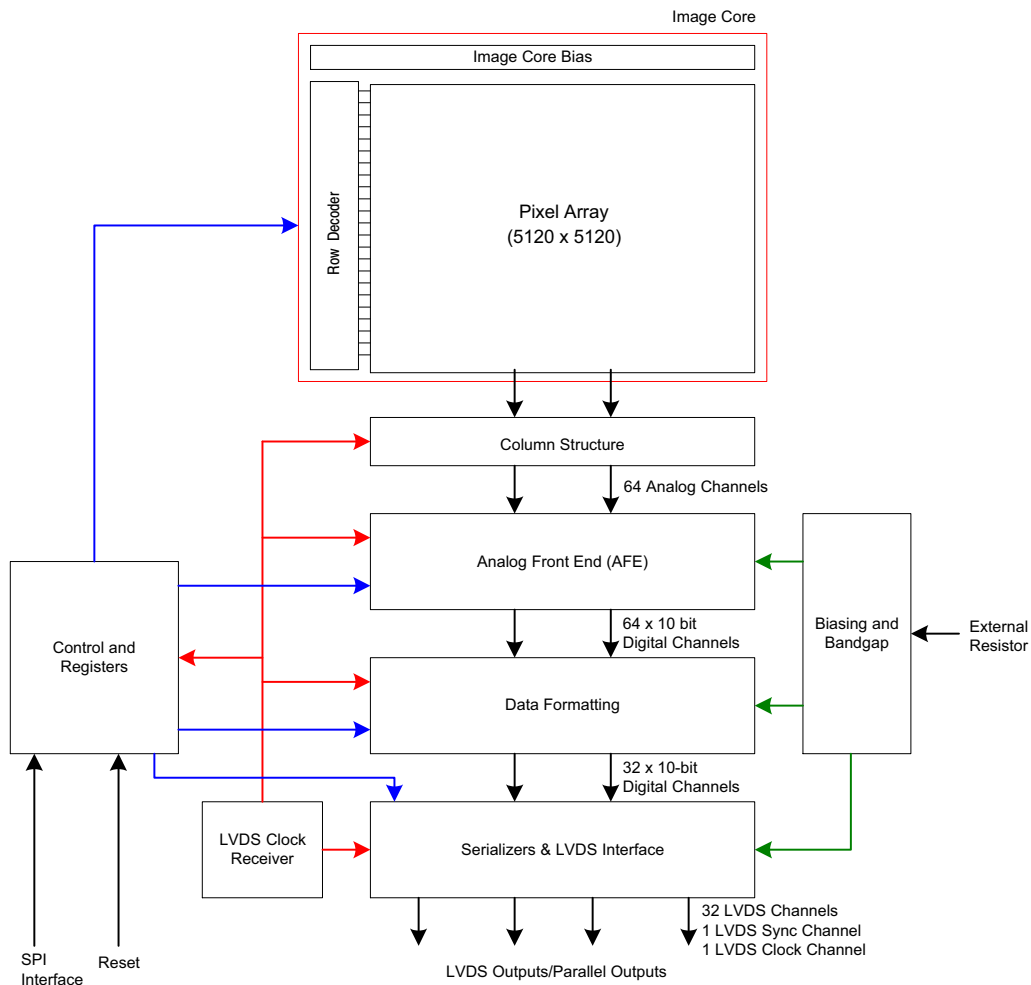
Image Core

Image Core Bias

Row Decoder

Pixel Array
(5120 x 5120)

Column Structure

64 Analog Channels

Analog Front End (AFE)

64 x 10 bit
Digital Channels

Control and
Registers

Biasing and
Bandgap

External
Resistor

Data Formatting

32 x 10-bit
Digital Channels

LVDS Clock
Receiver

Serializers & LVDS Interface

32 LVDS Channels
1 LVDS Sync Channel
1 LVDS Clock Channel

SPI
Interface

Reset

LVDS Outputs/Parallel Outputs